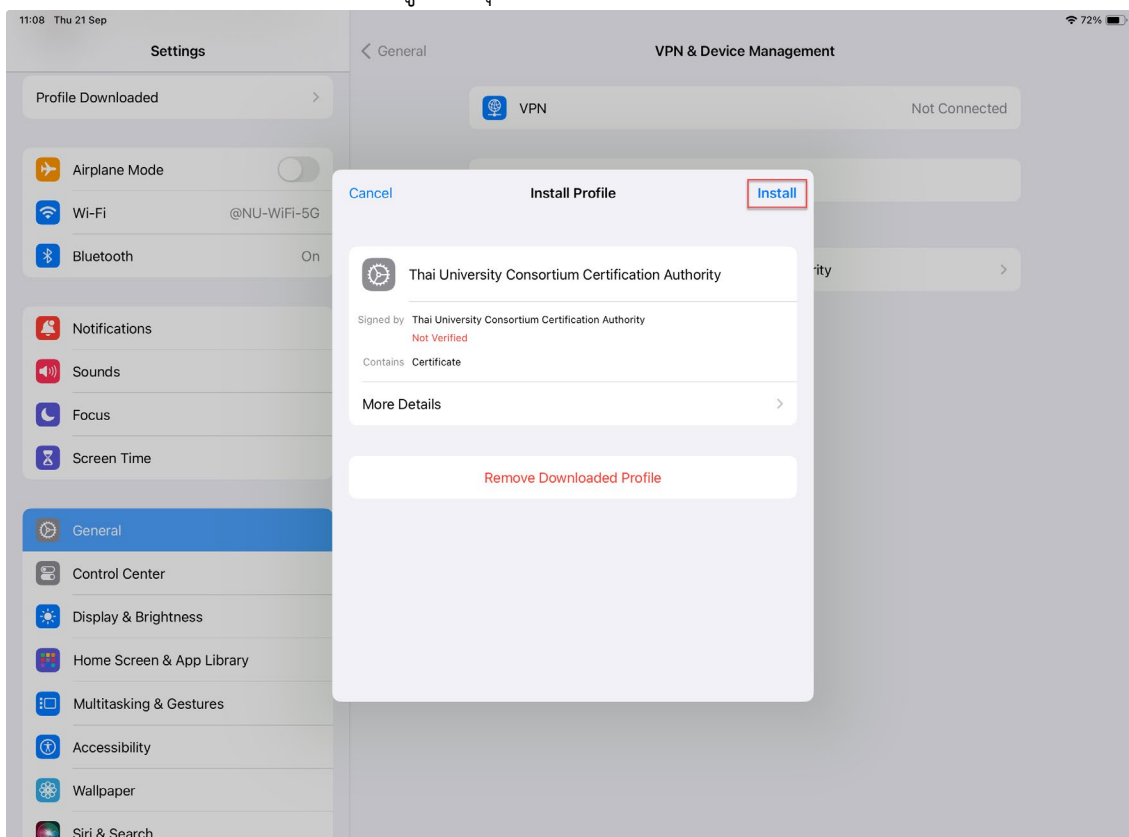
11:08 Thu 21 Sep

72%

Settings

Profile Downloaded

Airplane Mode

Wi-Fi @NU-WiFi-5G

Bluetooth On

Notifications

Sounds

Focus

Screen Time

General

Control Center

Display & Brightness

Home Screen & App Library

Multitasking & Gestures

Accessibility

Wallpaper

Siri & Search

General

VPN & Device Management

VPN Not Connected

rity

Cancel

Install Profile

Install

Thai University Consortium Certification Authority

Signed by Thai University Consortium Certification Authority
Not Verified

Contains Certificate

More Details

Remove Downloaded Profile